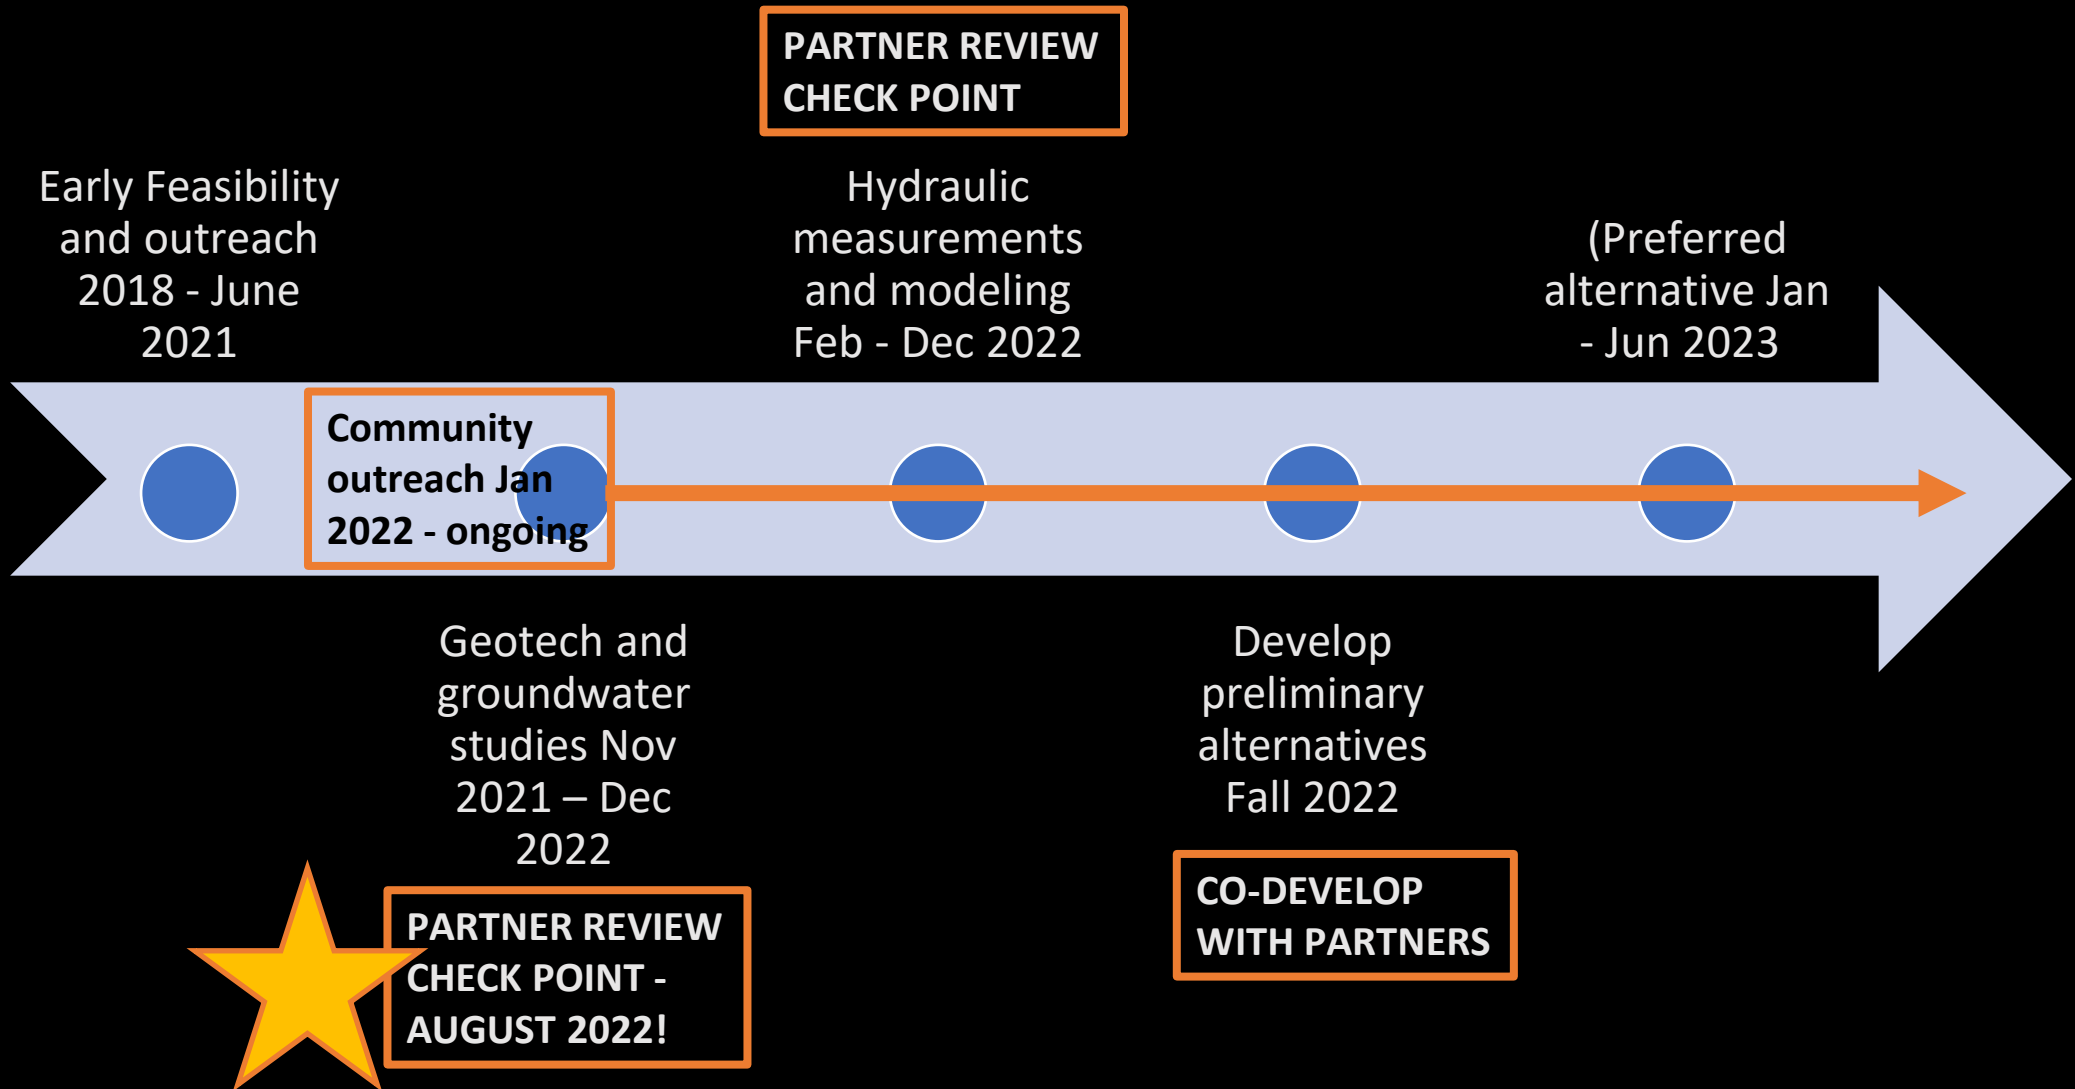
PARTNER REVIEW CHECK POINT

Early Feasibility and outreach 2018 - June 2021

Hydraulic measurements and modeling Feb - Dec 2022

(Preferred alternative Jan - Jun 2023

Community outreach Jan 2022 - ongoing

Geotech and groundwater studies Nov 2021 – Dec 2022

Develop preliminary alternatives Fall 2022

PARTNER REVIEW CHECK POINT - AUGUST 2022!

CO-DEVELOP WITH PARTNERS